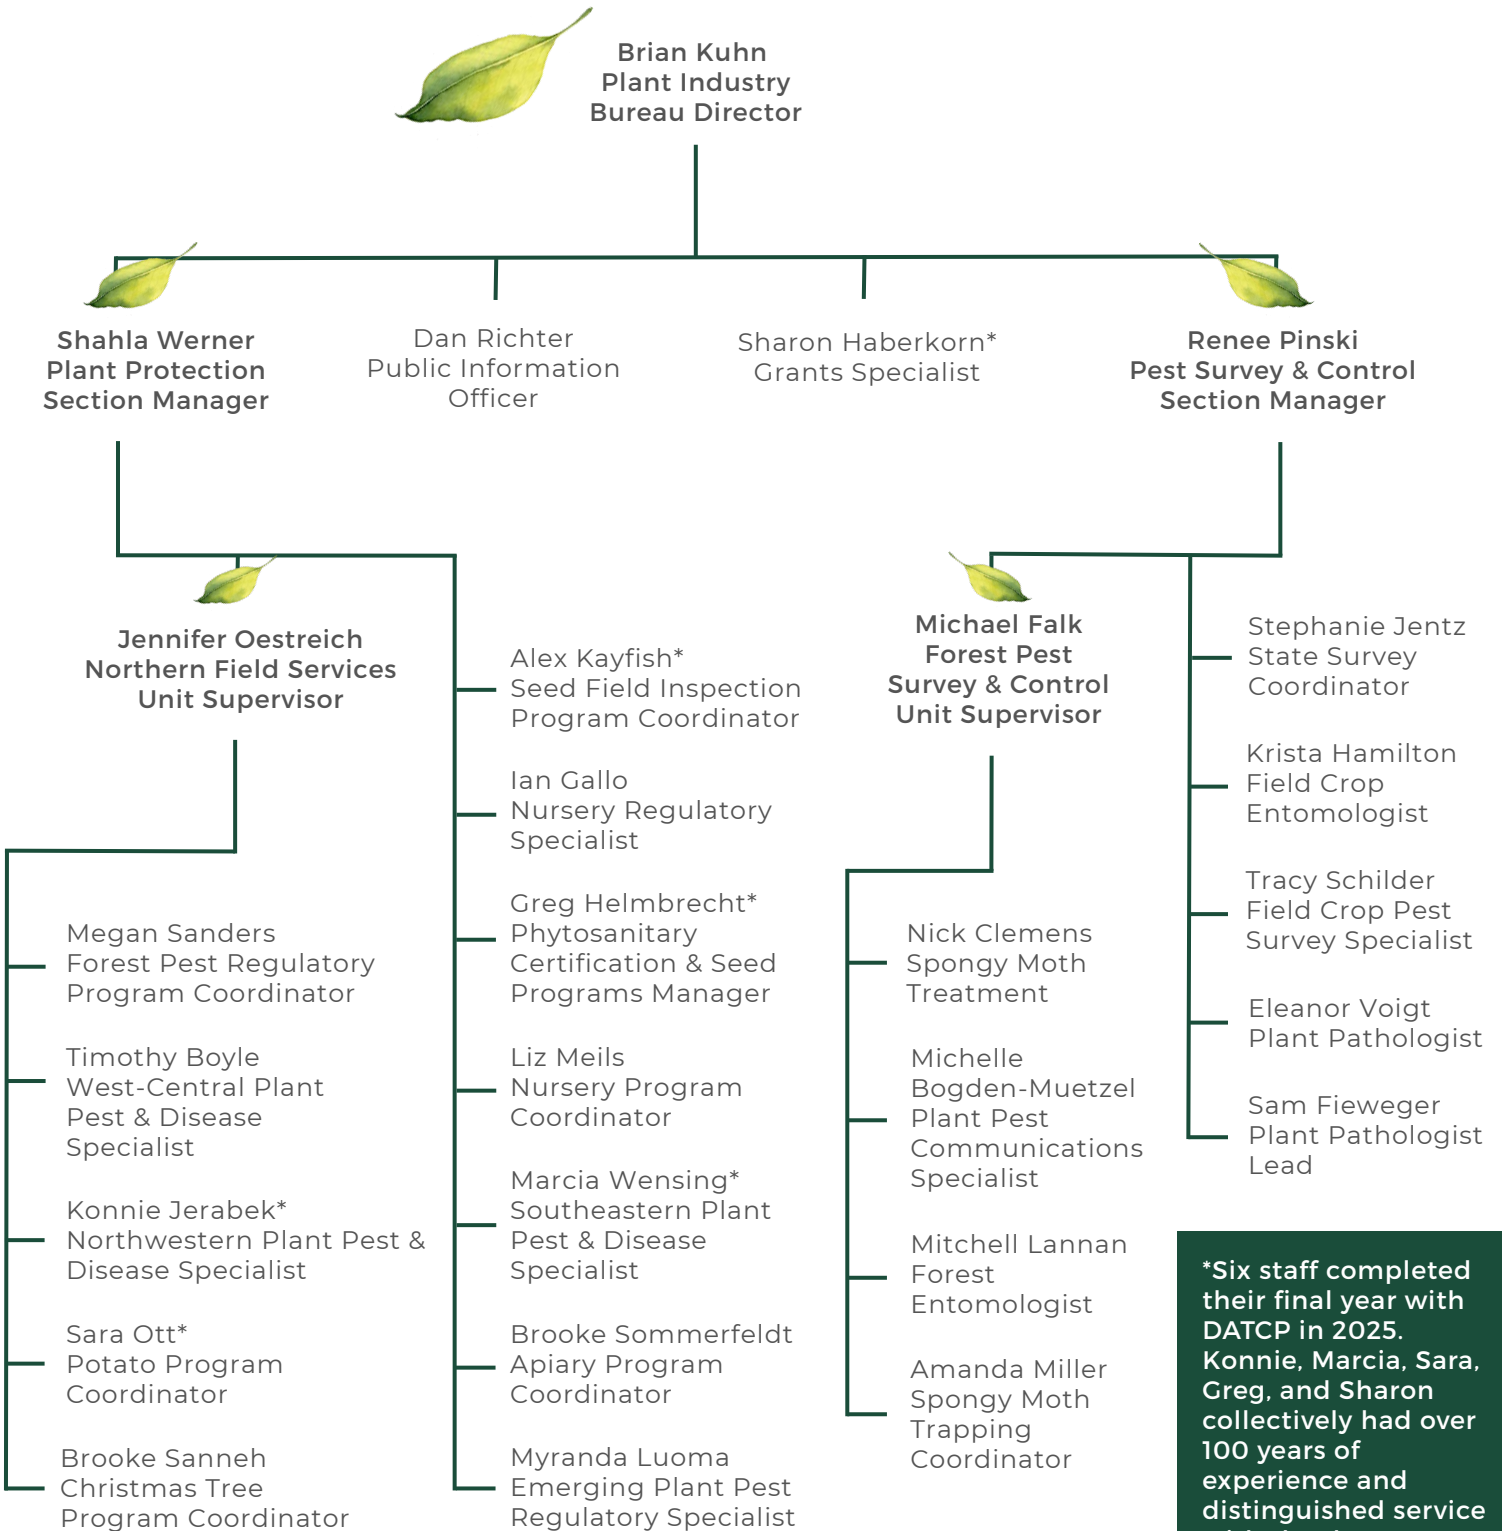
Brian Kuhn
Plant Industry
Bureau Director

Shahla Werner
Plant Protection
Section Manager

Dan Richter
Public Information
Officer

Sharon Haberkorn*
Grants Specialist

Renee Pinski
Pest Survey & Control
Section Manager

Jennifer Oestreich
Northern Field Services
Unit Supervisor

Megan Sanders
Forest Pest Regulatory
Program Coordinator

Timothy Boyle
West-Central Plant
Pest & Disease
Specialist

Konnie Jerabek*
Northwestern Plant Pest &
Disease Specialist

Sara Ott*
Potato Program
Coordinator

Brooke Sanneh
Christmas Tree
Program Coordinator

Alex Kayfish*
Seed Field Inspection
Program Coordinator

Ian Gallo
Nursery Regulatory
Specialist

Greg Helmbrecht*
Phytosanitary
Certification & Seed
Programs Manager

Liz Meils
Nursery Program
Coordinator

Marcia Wensing*
Southeastern Plant
Pest & Disease
Specialist

Brooke Sommerfeldt
Apiary Program
Coordinator

Myranda Luoma
Emerging Plant Pest
Regulatory Specialist

Michael Falk
Forest Pest
Survey & Control
Unit Supervisor

Nick Clemens
Spongy Moth
Treatment

Michelle
Bogden-Muetzel
Plant Pest
Communications
Specialist

Mitchell Lannan
Forest
Entomologist

Amanda Miller
Spongy Moth
Trapping
Coordinator

Stephanie Jentz
State Survey
Coordinator

Krista Hamilton
Field Crop
Entomologist

Tracy Schilder
Field Crop Pest
Survey Specialist

Eleanor Voigt
Plant Pathologist

Sam Fieweger
Plant Pathologist
Lead

*Six staff completed their final year with DATCP in 2025. Konnie, Marcia, Sara, Greg, and Sharon collectively had over 100 years of experience and distinguished service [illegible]